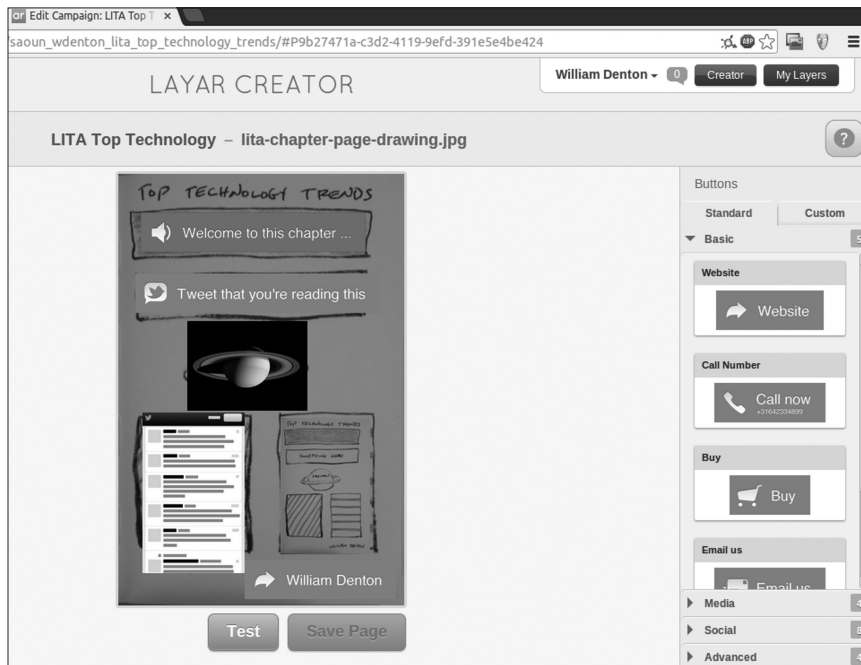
Edit Campaign: LITA Top T ×

saoun_wdenton_lita_top_technology_trends/#P9b27471a-c3d2-4119-9efd-391e5e4be424

LAYAR CREATOR

William Denton 0 Creator My Layers

LITA Top Technology – lita-chapter-page-drawing.jpg

?

TOP TECHNOLOGY TRENDS

Welcome to this chapter ...

Tweet that you're reading this

William Denton

Test Save Page

Buttons

Standard Custom

Basic

Website

Website

Call Number

Call now
+31642334899

Buy

Buy

Email us

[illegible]

Media

Social

Advanced